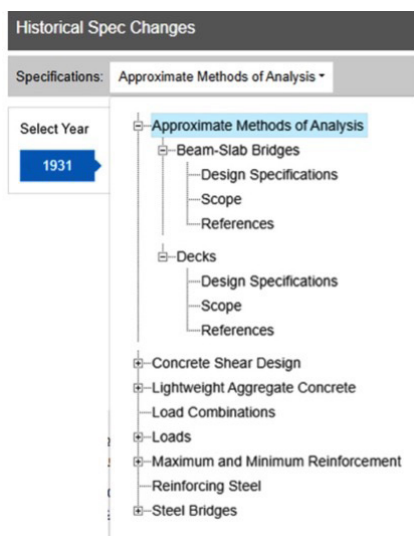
Historical Spec Changes

Specifications: Approximate Methods of Analysis

Select Year

1931

Approximate Methods of Analysis
Beam-Slab Bridges
Design Specifications
Scope
References
Decks
Design Specifications
Scope
References
Concrete Shear Design
Lightweight Aggregate Concrete
Load Combinations
Loads
Maximum and Minimum Reinforcement
Reinforcing Steel
Steel Bridges